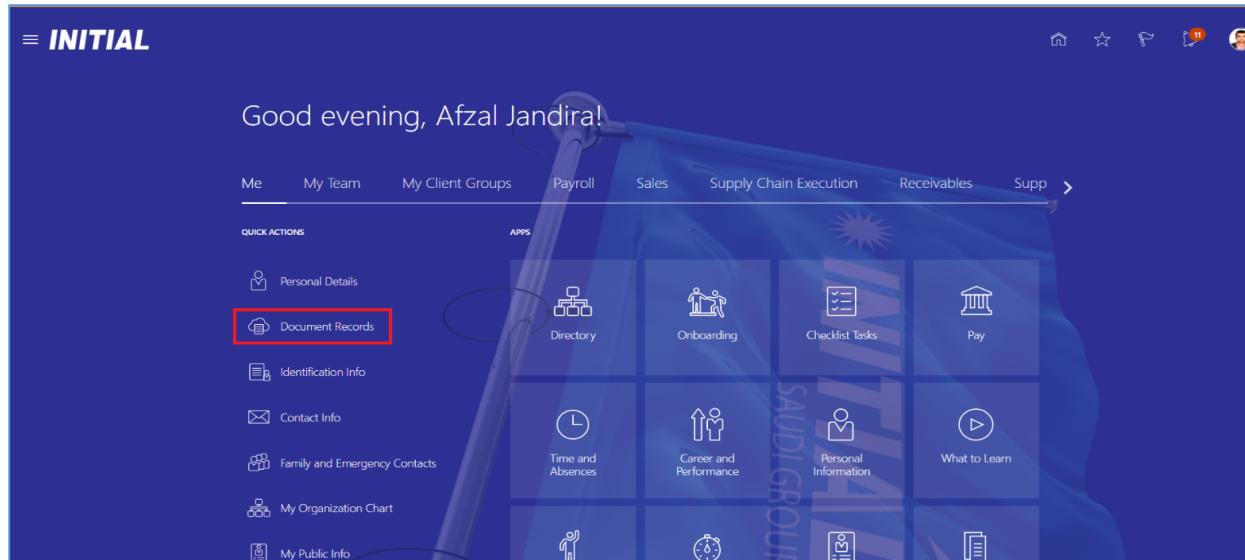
INITIAL

11

Good evening, Afzal Jandira!

Me My Team My Client Groups Payroll Sales Supply Chain Execution Receivables Supp

QUICK ACTIONS

Personal Details

Document Records

Identification Info

Contact Info

Family and Emergency Contacts

My Organization Chart

My Public Info

APPS

Directory

Onboarding

Checklist Tasks

Pay

Time and Absences

Career and Performance

Personal Information

What to Learn

INITIAL SAUDI GROUP